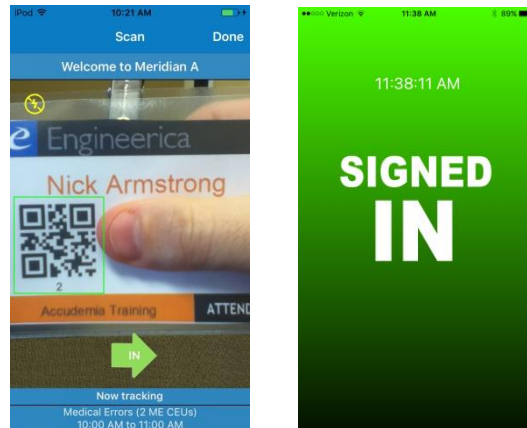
iPod 10:21 AM
Scan
Done
Welcome to Meridian A
e Engineerica
Nick Armstrong
2
Accudemia Training
ATTEND
IN
Now tracking
Medical Errors (2 ME CEUs)
10:00 AM to 11:00 AM

Verizon 11:38 AM 89%
11:38:11 AM
SIGNED
IN